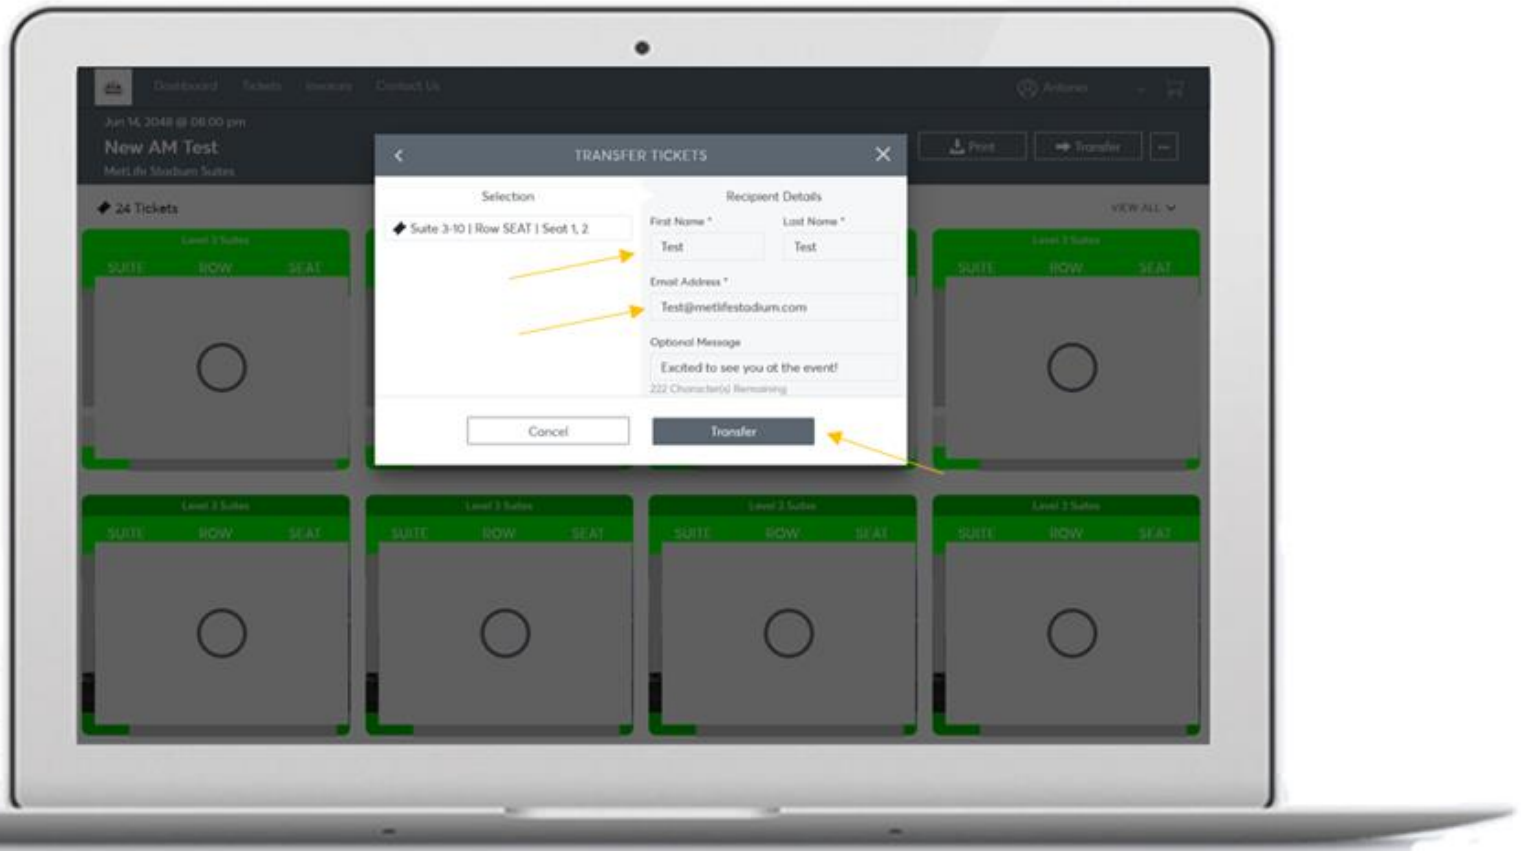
Dashboard Tickets Invoices Contact Us

Antonio

Jun 14, 2048 @ 08:00 pm

New AM Test

MetLife Stadium Suites

Print

Transfer

24 Tickets

VIEW ALL

Level 3 Suites

SUITE ROW SEAT

Level 3 Suites

SUITE ROW SEAT

TRANSFER TICKETS

Selection

Suite 3-10 | Row SEAT | Seat 1, 2

Recipient Details

First Name *

Test

Last Name *

Test

Email Address *

Test@metlifestadium.com

Optional Message

Excited to see you at the event!

222 Character(s) Remaining

Cancel

Transfer

Level 3 Suites

SUITE ROW SEAT

Level 3 Suites

SUITE ROW SEAT

Level 3 Suites

SUITE ROW SEAT

Level 3 Suites

SUITE ROW SEAT